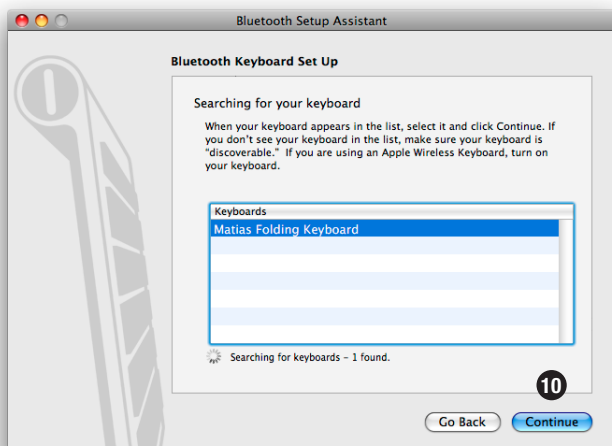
Bluetooth Setup Assistant

Bluetooth Keyboard Set Up

Searching for your keyboard

When your keyboard appears in the list, select it and click Continue. If you don't see your keyboard in the list, make sure your keyboard is "discoverable." If you are using an Apple Wireless Keyboard, turn on your keyboard.

Keyboards

Matias Folding Keyboard

Searching for keyboards – 1 found.

10

Go Back

Continue